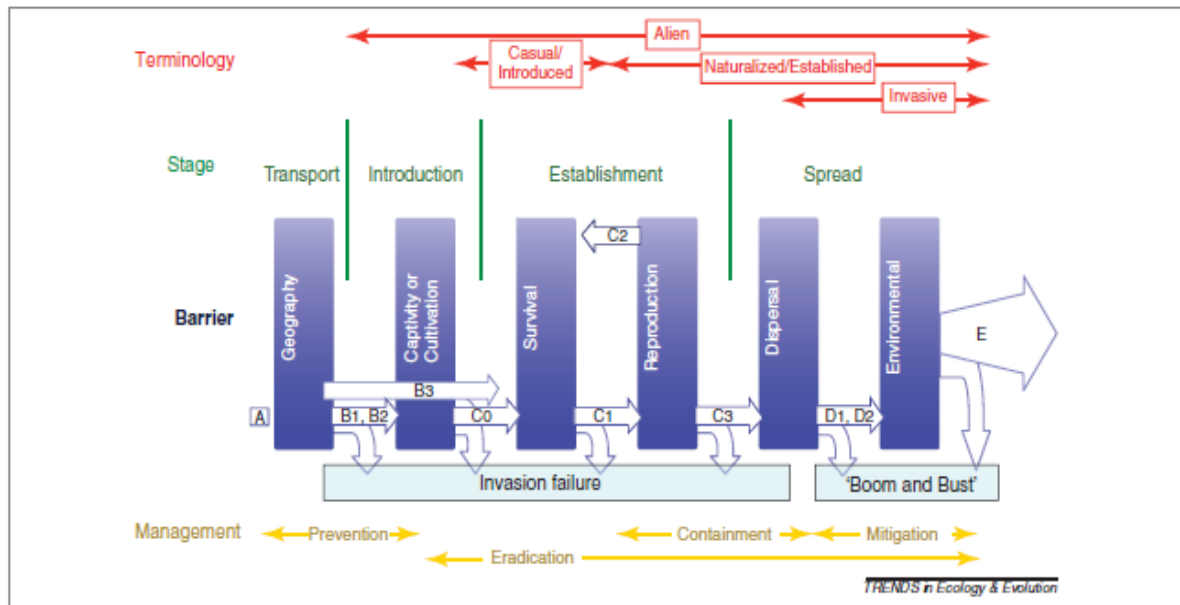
Terminology

Alien

Casual/ Introduced

Naturalized/Established

Invasive

Stage

Transport

Introduction

Establishment

Spread

Barrier

Geography

Captivity or Cultivation

Survival

Reproduction

Dispersal

Environmental

C2

E

B3

A

B1, B2

C0

C1

C3

D1, D2

Invasion failure

'Boom and Bust'

Management

Prevention

Containment

Mitigation

Eradication

TRENDS in Ecology & Evolution